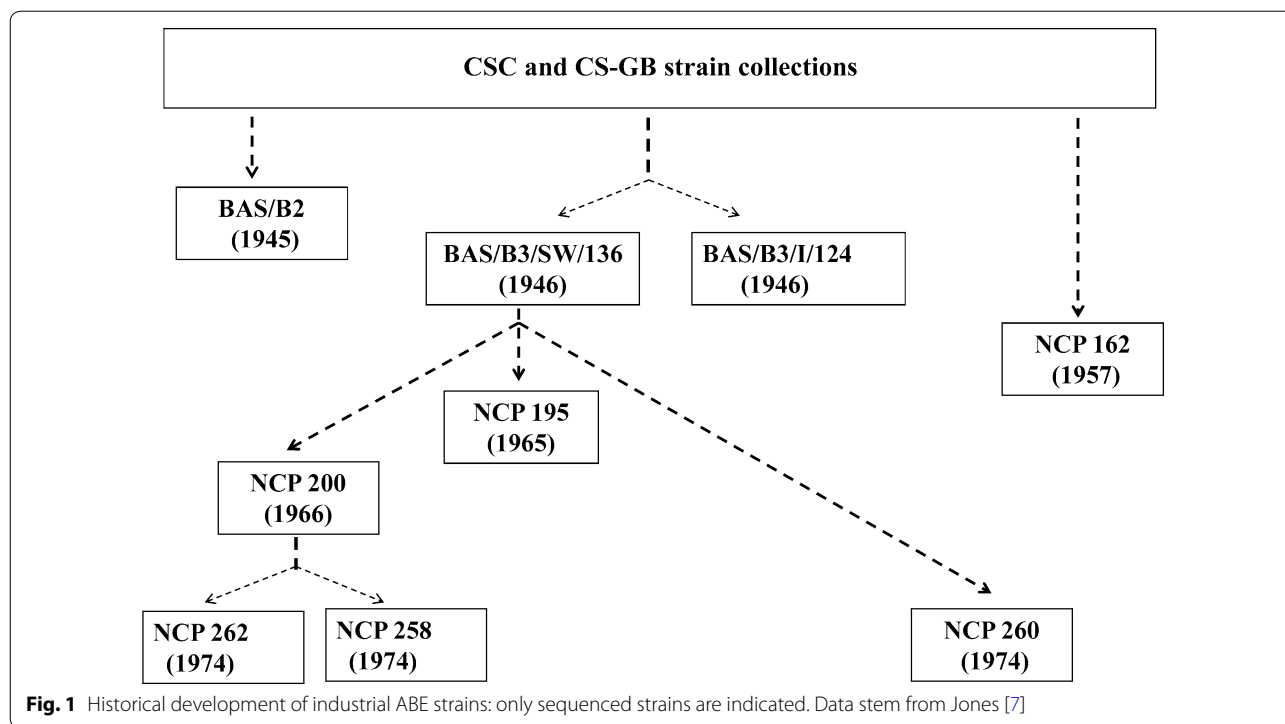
CSC and CS-GB strain collections

BAS/B2
(1945)

BAS/B3/SW/136
(1946)

BAS/B3/I/124
(1946)

NCP 162
(1957)

NCP 195
(1965)

NCP 200
(1966)

NCP 262
(1974)

NCP 258
(1974)

NCP 260
(1974)

Fig. 1 Historical development of industrial ABE strains: only sequenced strains are indicated. Data stem from Jones [7]